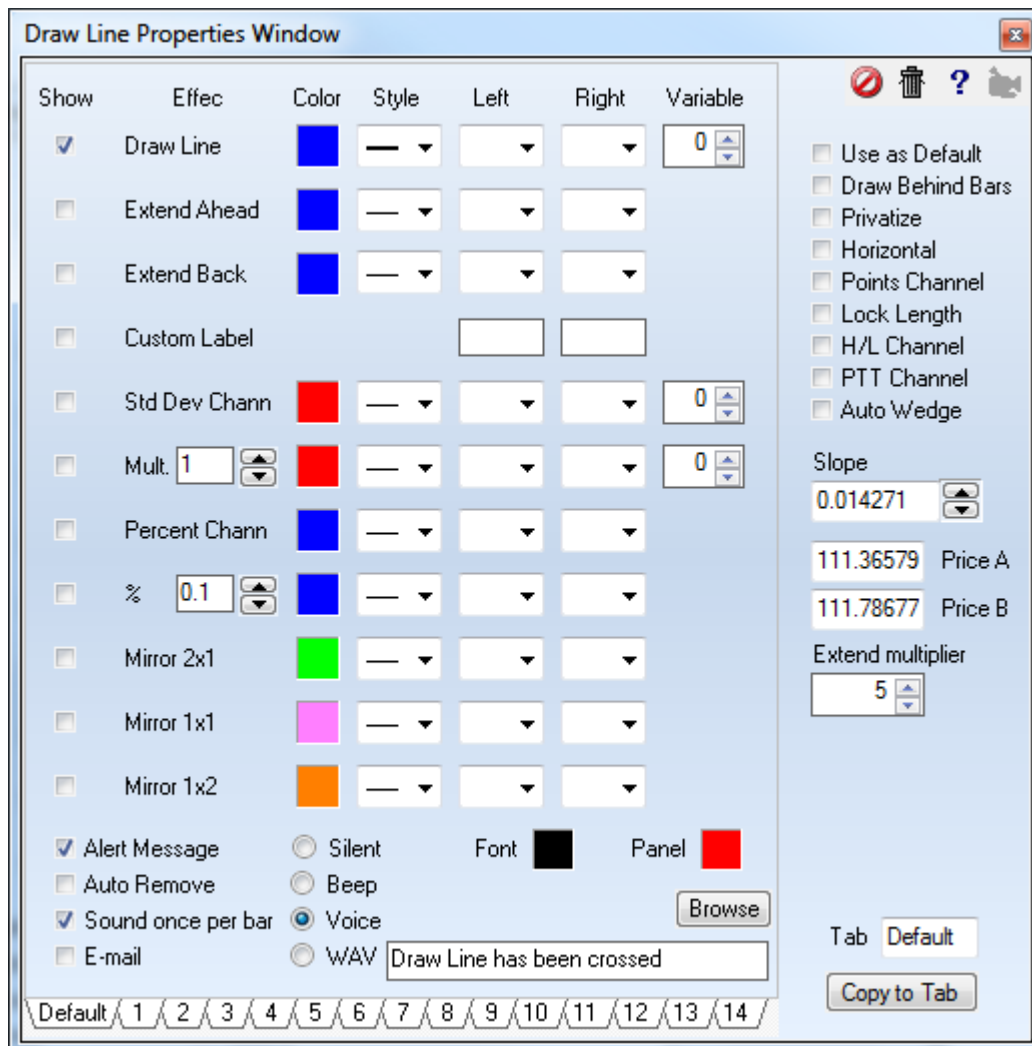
Draw Line Properties Window

| Show | Effec | Color | Style | Left | Right | Variable |
|---|---|---|---|---|---|---|
| ☑ | Draw Line | | | | | 0 |
| ☐ | Extend Ahead | | | | | |
| ☐ | Extend Back | | | | | |
| ☐ | Custom Label | | | | | |
| ☐ | Std Dev Chann | | | | | 0 |
| ☐ | Mult. 1 | | | | | 0 |
| ☐ | Percent Chann | | | | | |
| ☐ | % 0.1 | | | | | |
| ☐ | Mirror 2x1 | | | | | |
| ☐ | Mirror 1x1 | | | | | |
| ☐ | Mirror 1x2 | | | | | |

☑ Alert Message
☐ Auto Remove
☑ Sound once per bar
☐ E-mail

Silent
Beep
Voice
WAV

Font
Panel
Browse
Draw Line has been crossed

Use as Default
Draw Behind Bars
Privatize
Horizontal
Points Channel
Lock Length
H/L Channel
PTT Channel
Auto Wedge

Slope
0.014271
111.36579 Price A
111.78677 Price B
Extend multiplier
5

Tab Default
Copy to Tab

Default 1 2 3 4 5 6 7 8 9 10 11 12 13 14